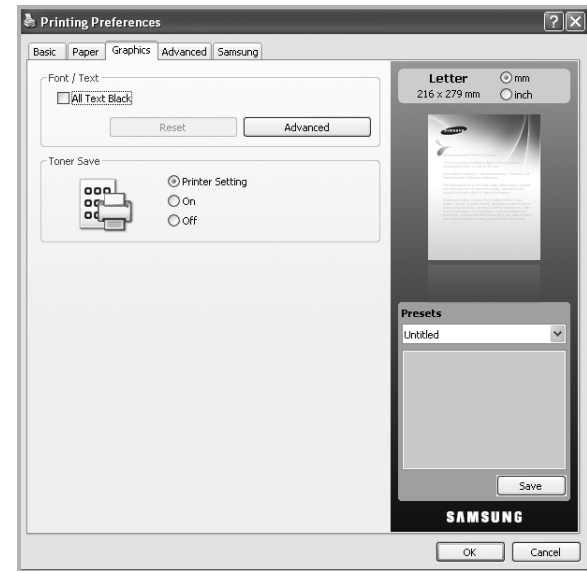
Printing Preferences

Basic | Paper | Graphics | Advanced | Samsung

Font / Text
All Text Black
Reset
Advanced

Toner Save
Printer Setting
On
Off

Letter
216 x 279 mm
mm
inch

SAMSUNG

Presets
Untitled
Save

SAMSUNG

OK
Cancel